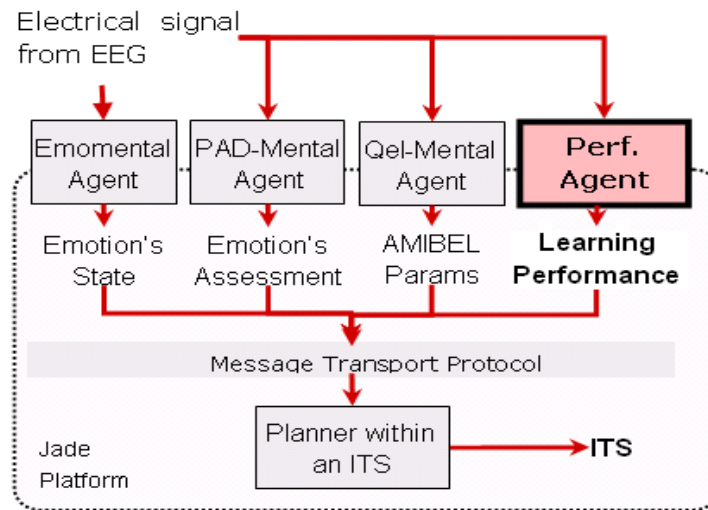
Electrical signal from EEG

Emomental Agent

PAD-Mental Agent

Qel-Mental Agent

Perf. Agent

Emotion's State

Emotion's Assessment

AMIBEL Params

Learning Performance

Message Transport Protocol

Planner within an ITS

ITS

Jade Platform